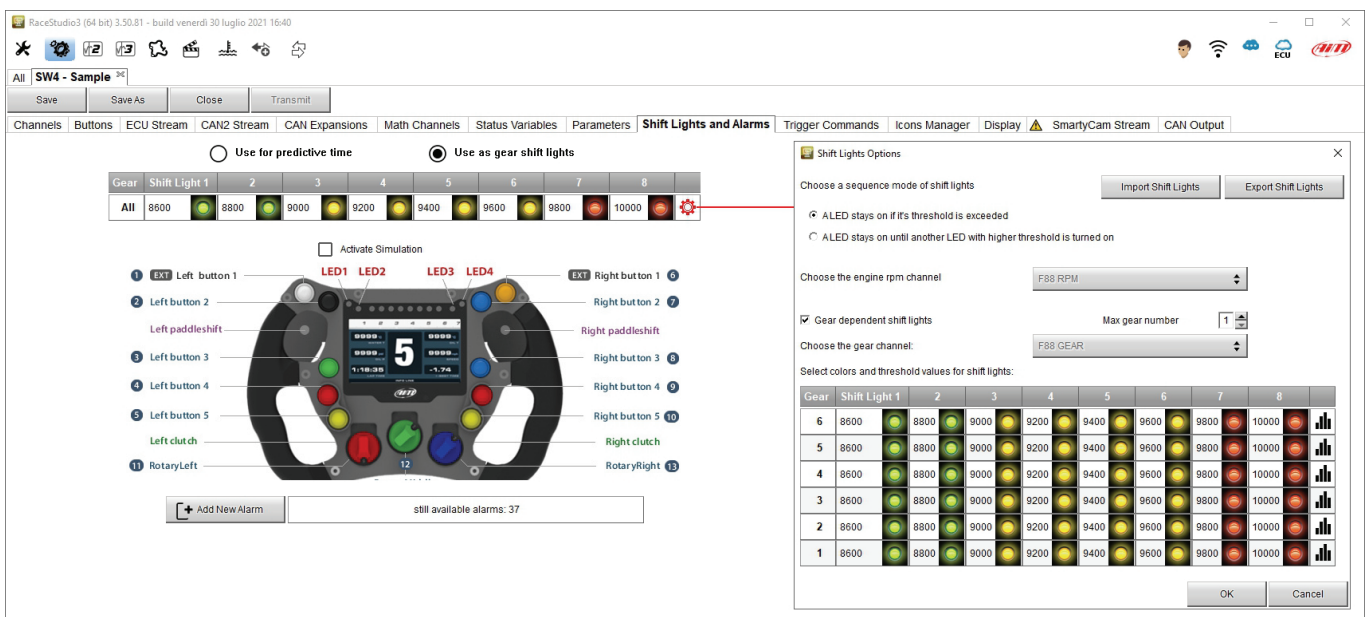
RaceStudio3 (64 bit) 3.50.81 - build venerdì 30 luglio 2021 16:40

ECU

All SW4 - Sample

Save | Save As | Close | Transmit

Channels | Buttons | ECU Stream | CAN2 Stream | CAN Expansions | Math Channels | Status Variables | Parameters | Shift Lights and Alarms | Trigger Commands | Icons Manager | Display | SmartyCam Stream | CAN Output

Use for predictive time
Use as gear shift lights

| Gear | Shift Light 1 | 2 | 3 | 4 | 5 | 6 | 7 | 8 |
|---|---|---|---|---|---|---|---|---|
| All | 8600 | 8800 | 9000 | 9200 | 9400 | 9600 | 9800 | 10000 |

Activate Simulation

1 EXT Left button 1
LED1 LED2 LED3 LED4
EXT Right button 1 6
2 Left button 2
Right button 2 7
Left paddleshift
Right paddleshift
3 Left button 3
Right button 3 8
4 Left button 4
Right button 4 9
5 Left button 5
Right button 5 10
Left clutch
Right clutch
11 RotaryLeft
RotaryRight 13
12
5
1:18:35
-1.74

Add New Alarm
still available alarms: 37

Shift Lights Options

Choose a sequence mode of shift lights
Import Shift Lights
Export Shift Lights

A LED stays on if it's threshold is exceeded
A LED stays on until another LED with higher threshold is turned on

Choose the engine rpm channel
F88 RPM

Gear dependent shift lights
Max gear number 1
Choose the gear channel:
F88 GEAR

Select colors and threshold values for shift lights:

| Gear | Shift Light 1 | 2 | 3 | 4 | 5 | 6 | 7 | 8 |
|---|---|---|---|---|---|---|---|---|
| 6 | 8600 | 8800 | 9000 | 9200 | 9400 | 9600 | 9800 | 10000 |
| 5 | 8600 | 8800 | 9000 | 9200 | 9400 | 9600 | 9800 | 10000 |
| 4 | 8600 | 8800 | 9000 | 9200 | 9400 | 9600 | 9800 | 10000 |
| 3 | 8600 | 8800 | 9000 | 9200 | 9400 | 9600 | 9800 | 10000 |
| 2 | 8600 | 8800 | 9000 | 9200 | 9400 | 9600 | 9800 | 10000 |
| 1 | 8600 | 8800 | 9000 | 9200 | 9400 | 9600 | 9800 | 10000 |

OK
Cancel